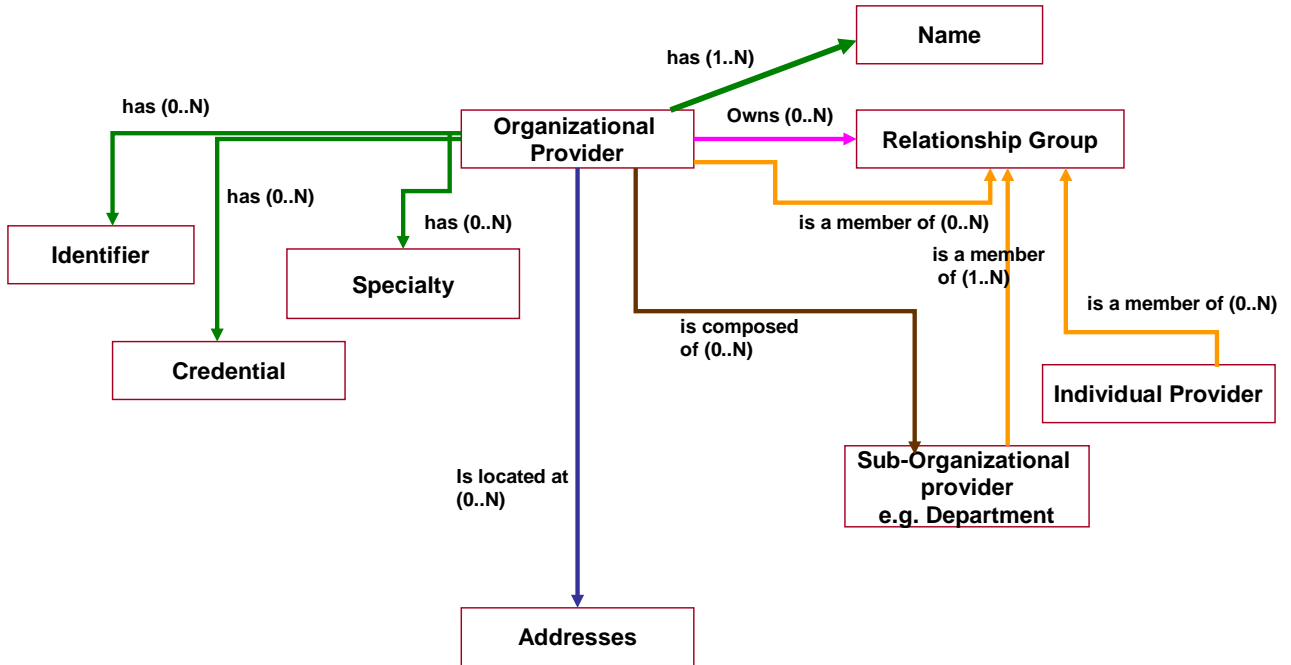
Name

has (1..N)

has (0..N)

Organizational Provider

Owns (0..N)

Relationship Group

has (0..N)

has (0..N)

is a member of (0..N)

Identifier

Specialty

is a member of (1..N)

is a member of (0..N)

is composed of (0..N)

Credential

Individual Provider

Is located at (0..N)

Sub-Organizational provider e.g. Department

Addresses